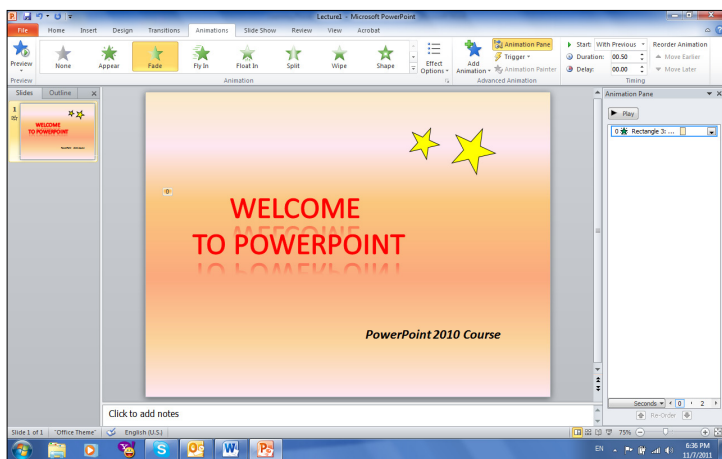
Lecture1 - Microsoft PowerPoint

File Home Insert Design Transitions Animations Slide Show Review View Acrobat

Preview None Appear Fade Fly In Float In Split Wipe Shape Effect Options Add Animation Animation Pane Trigger Animation Painter Start: With Previous Duration: 00.50 Delay: 00.00 Reorder Animation Move Earlier Move Later

Preview Animation Advanced Animation Timing

Slides Outline

1

WELCOME TO POWERPOINT

WELCOME
TO POWERPOINT

PowerPoint 2010 Course

Animation Pane

Play

0 Rectangle 3: ...

Seconds 0 2

Re-Order

Click to add notes

Slide 1 of 1 "Office Theme" English (U.S.) 75%

EN 6:36 PM 11/7/2011